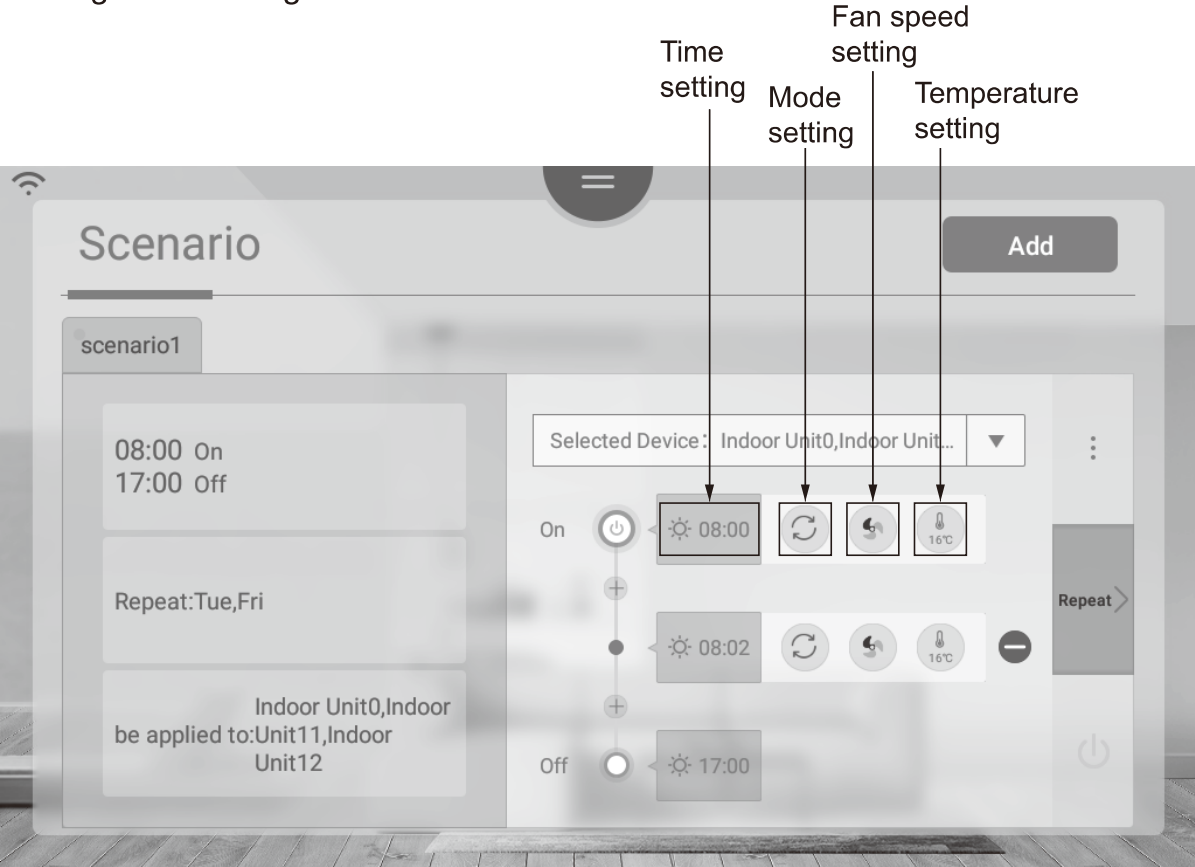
Fan speed setting

Time setting

Mode setting

Temperature setting

Scenario

Add

scenario1

08:00 On
17:00 Off

Repeat:Tue,Fri

Indoor Unit0,Indoor
be applied to:Unit11,Indoor
Unit12

Selected Device: Indoor Unit0,Indoor Unit...

On

08:00

16℃

Repeat

08:02

16℃

Off

17:00